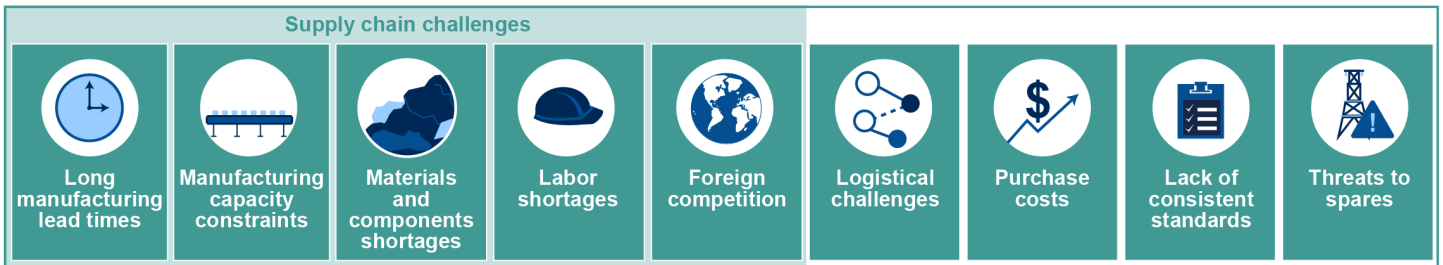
Supply chain challenges

Long manufacturing lead times

Manufacturing capacity constraints

Materials and components shortages

Labor shortages

Foreign competition

Logistical challenges

Purchase costs

Lack of consistent standards

Threats to spares